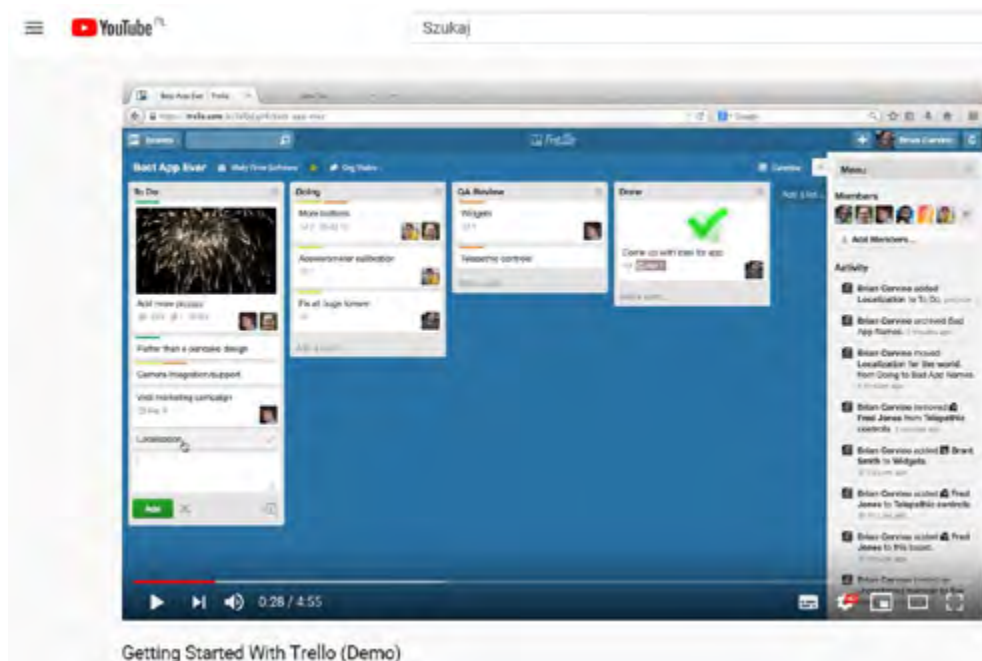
YouTube PL

Szukaj

Trello

Best App Ever

To Do

Doing

QA Review

Done

Add more pizzazz

Further than a pancake design

Camera integration support

Viral marketing campaign

Localization

Add

More buttons

Accelerometer calibration

Fix all bugs forever

Widgets

Telepathic controls

Come up with idea for app

Menu

Members

Add Members...

Activity

Brian Cervino added Localization to To Do.

Brian Cervino archived Bad App Names.

Brian Cervino moved Localization for the world. from Doing to Bad App Names.

Brian Cervino removed Fred Jones from Telepathic controls.

Brian Cervino added Brant Smith to Widgets.

Brian Cervino added Fred Jones to Telepathic controls.

Brian Cervino added Fred Jones to this board.

0:28 / 4:55

Getting Started With Trello (Demo)